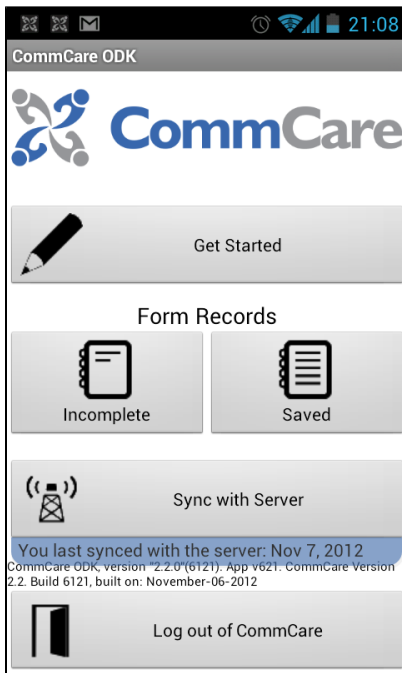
21:08

CommCare ODK

CommCare

Get Started

Form Records

Incomplete

Saved

Sync with Server

You last synced with the server: Nov 7, 2012

CommCare ODK, version "2.2.0"(6121). App v621. CommCare Version 2.2. Build 6121, built on: November-06-2012

Log out of CommCare